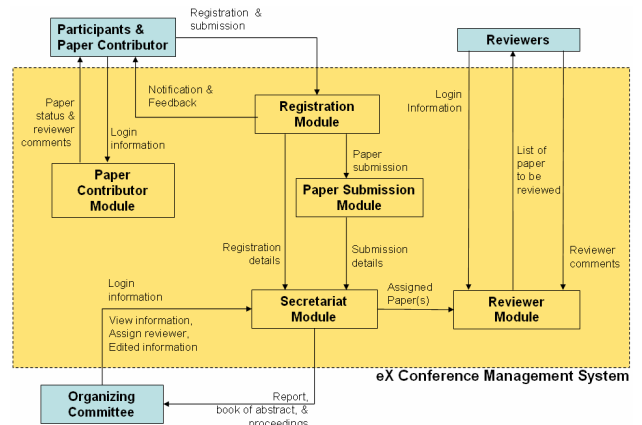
Participants & Paper Contributor

Registration & submission

Reviewers

Notification & Feedback

Paper status & reviewer comments

Login information

Registration Module

Login Information

Paper submission

List of paper to be reviewed

Paper Contributor Module

Paper Submission Module

Registration details

Submission details

Reviewer comments

Login information

Assigned Paper(s)

Secretariat Module

Reviewer Module

View information, Assign reviewer, Edited information

eX Conference Management System

Organizing Committee

Report, book of abstract, & proceedings